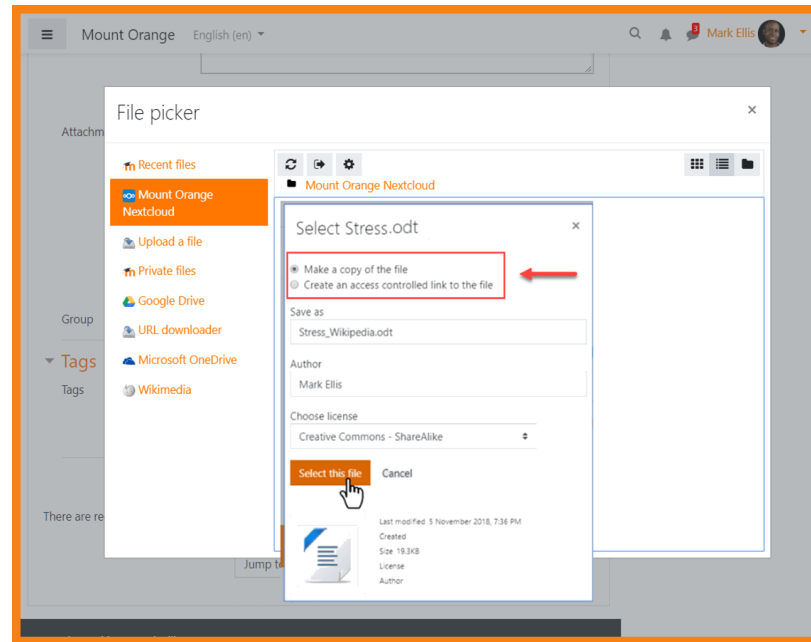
Mount Orange English (en)

3 Mark Ellis

File picker

Attachm

Recent files

Mount Orange Nextcloud

Upload a file

Private files

Google Drive

URL downloader

Microsoft OneDrive

Wikimedia

Group

Tags

Tags

There are re

Jump t

Mount Orange Nextcloud

Select Stress.odt

Make a copy of the file

Create an access controlled link to the file

Save as

Stress_Wikipedia.odt

Author

Mark Ellis

Choose license

Creative Commons - ShareAlike

Select this file

Cancel

Last modified 5 November 2018, 7:36 PM

Created

Size 19.3KB

License

Author